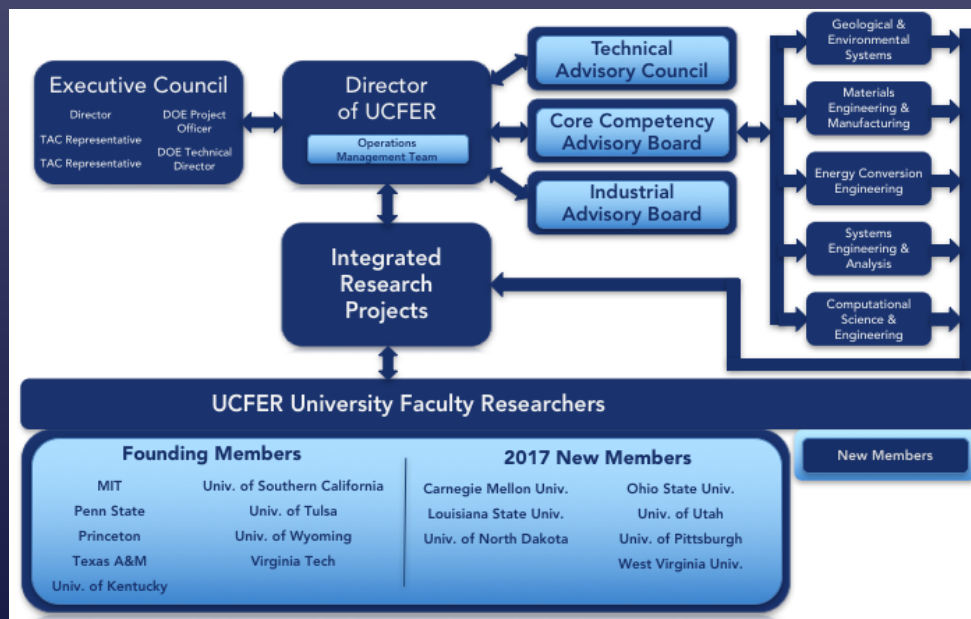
Executive Council
Director
DOE Project Officer
TAC Representative
TAC Representative
DOE Technical Director

Director of UCFER
Operations Management Team

Technical Advisory Council

Core Competency Advisory Board

Industrial Advisory Board

Geological & Environmental Systems

Materials Engineering & Manufacturing

Energy Conversion Engineering

Systems Engineering & Analysis

Computational Science & Engineering

Integrated Research Projects

UCFER University Faculty Researchers

Founding Members
MIT
Penn State
Princeton
Texas A&M
Univ. of Kentucky
Univ. of Southern California
Univ. of Tulsa
Univ. of Wyoming
Virginia Tech

2017 New Members
Carnegie Mellon Univ.
Louisiana State Univ.
Univ. of North Dakota
Ohio State Univ.
Univ. of Utah
Univ. of Pittsburgh
West Virginia Univ.

New Members